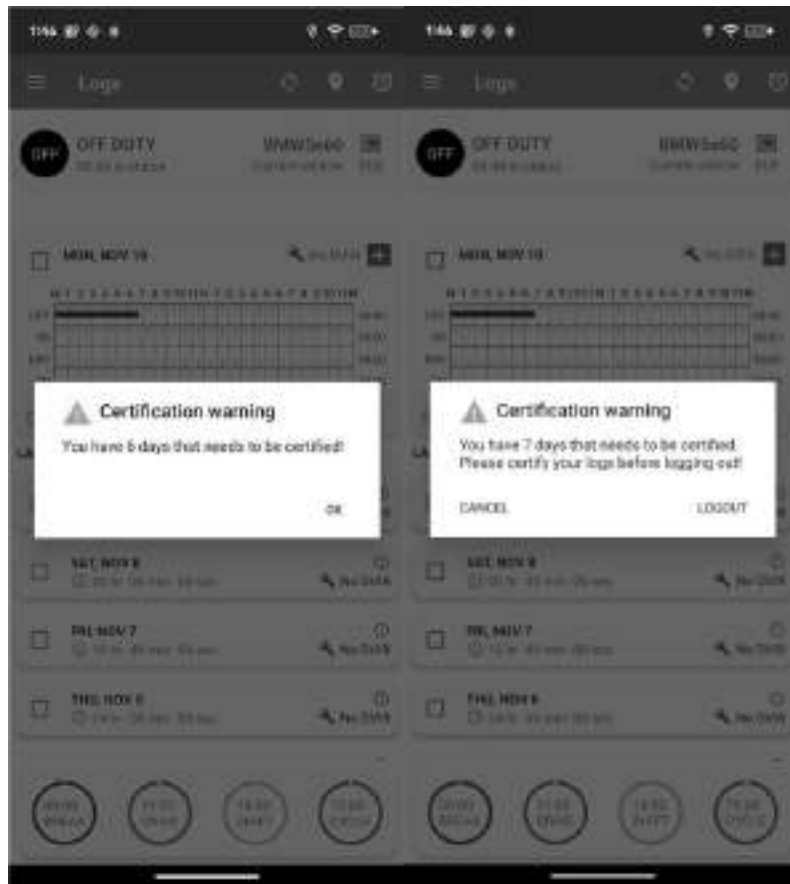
11:46

Logs

OFF

OFF DUTY

BMW5e60

MON, NOV 10

No DVIR

Certification warning

You have 6 days that needs to be certified!

OK

SAT, NOV 8

No DVIR

FRI, NOV 7

No DVIR

THU, NOV 6

No DVIR

11:46

Logs

OFF

OFF DUTY

BMW5e60

MON, NOV 10

No DVIR

Certification warning

You have 7 days that needs to be certified. Please certify your logs before logging out!

CANCEL

LOGOUT

SAT, NOV 8

No DVIR

FRI, NOV 7

No DVIR

THU, NOV 6

No DVIR